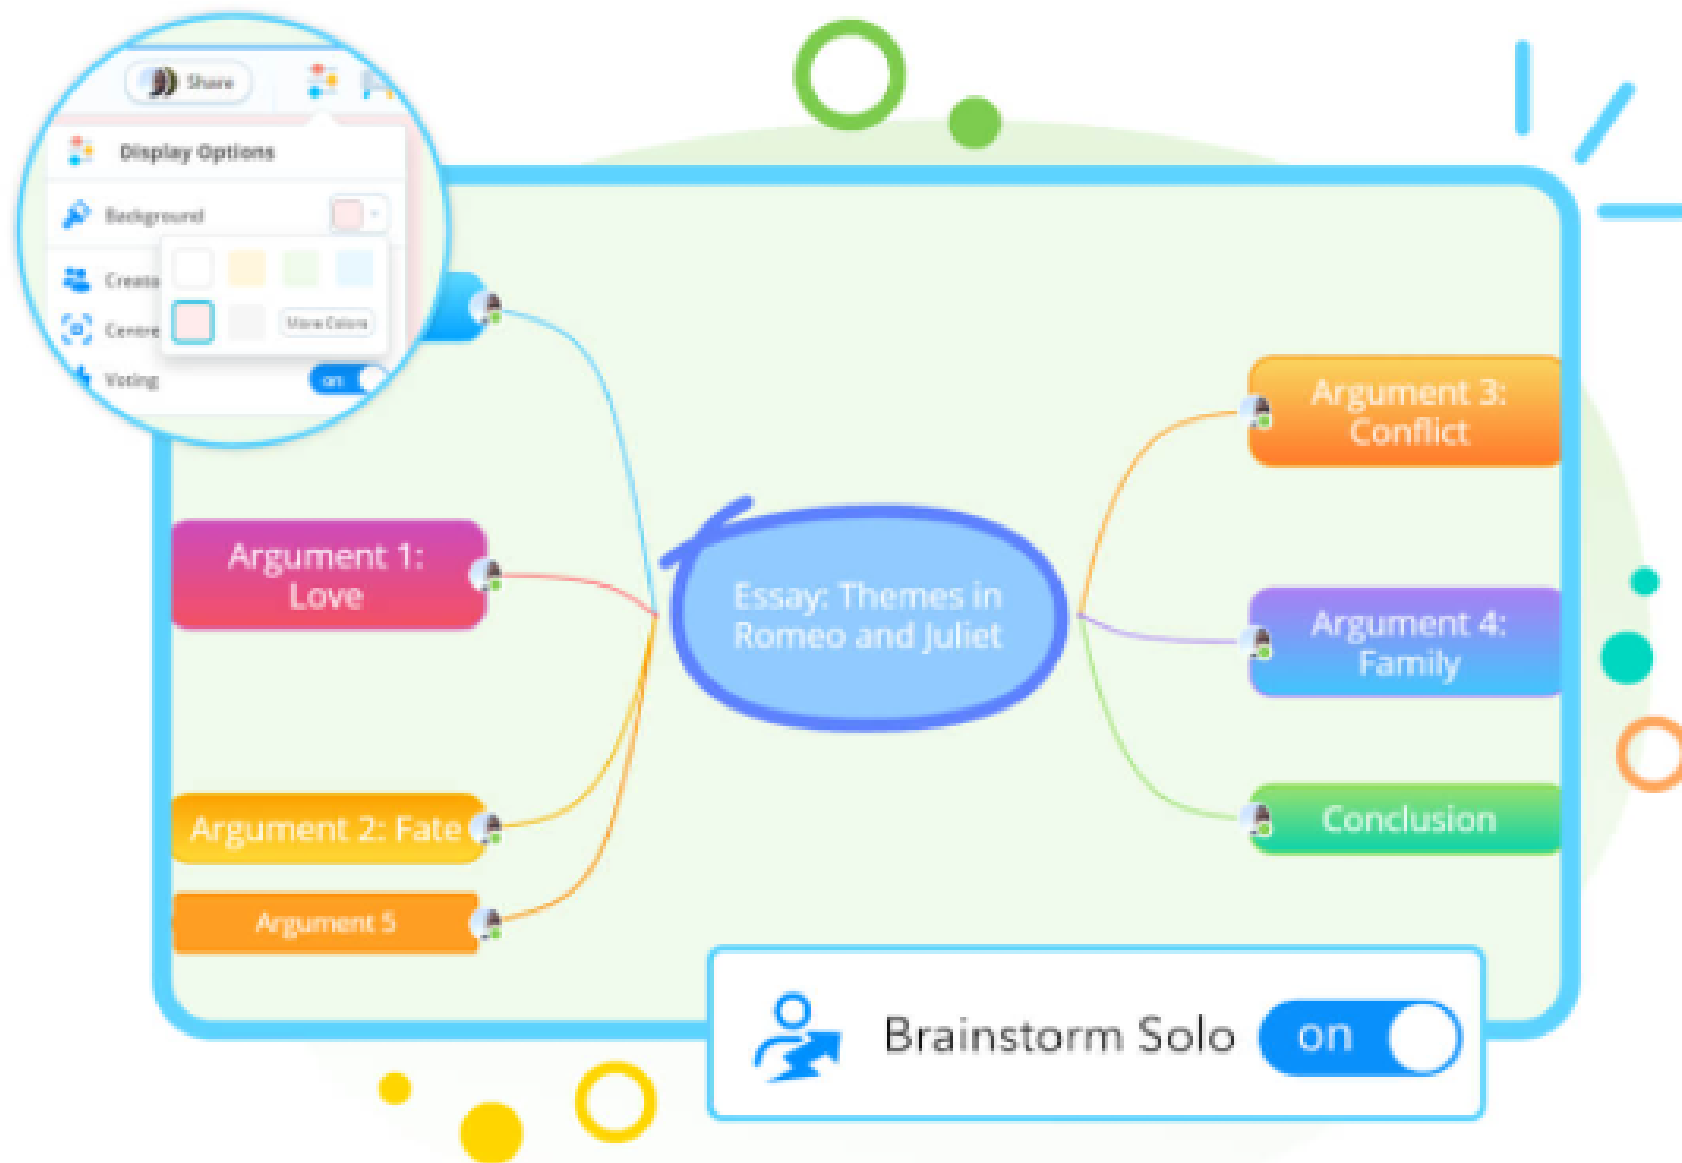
Share

Display Options

Background

Create

Centre

More Colors

Voting

on

Argument 3: Conflict

Argument 1: Love

Essay: Themes in Romeo and Juliet

Argument 4: Family

Argument 2: Fate

Conclusion

Argument 5

Brainstorm Solo

on